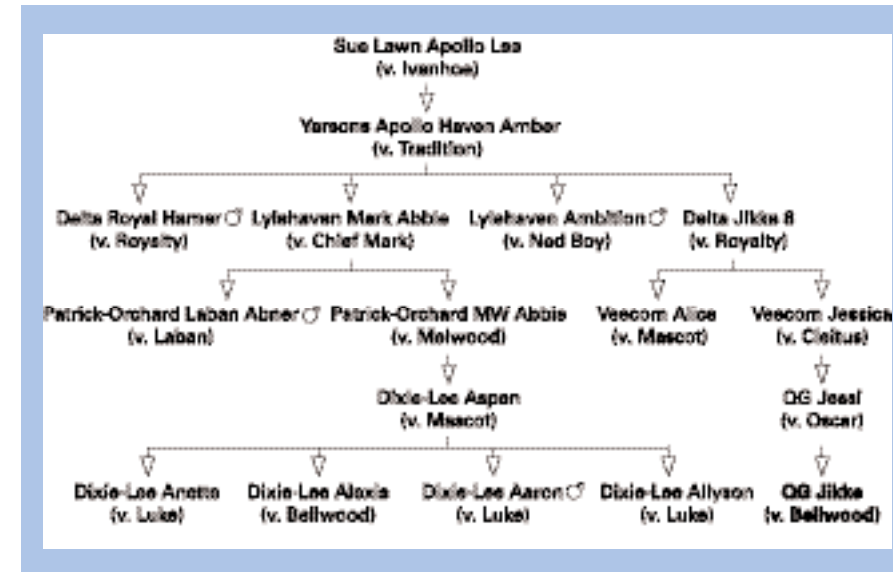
Sue Lawn Apollo Lee
(v. Ivanhoe)

Yarsons Apollo Haven Amber
(v. Tradition)

Delta Royal Hamer ♂
(v. Royalty)

Lylehaven Mark Abbie
(v. Chief Mark)

Lylehaven Ambition ♂
(v. Ned Boy)

Delta Jikke 8
(v. Royalty)

Patrick-Orchard Laban Abner ♂
(v. Laban)

Patrick-Orchard MW Abbie
(v. Melwood)

Veecom Alice
(v. Mascot)

Veecom Jessica
(v. Cleitus)

Dixie-Lee Aspen
(v. Mascot)

QG Jessi
(v. Oscar)

Dixie-Lee Anette
(v. Luke)

Dixie-Lee Alexis
(v. Bellwood)

Dixie-Lee Aaron ♂
(v. Luke)

Dixie-Lee Allyson
(v. Luke)

QG Jikke
(v. Bellwood)